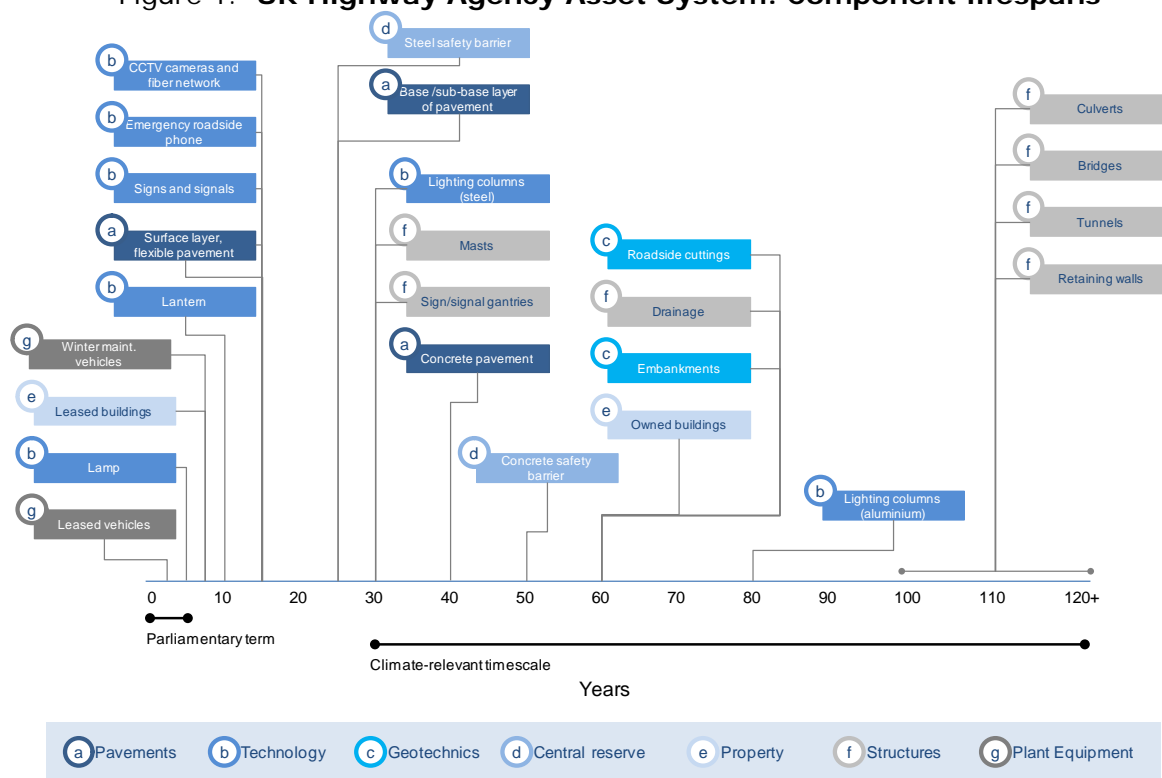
Figure 1: UK Highway Agency Asset System: component lifespans

b CCTV cameras and fiber network
b Emergency roadside phone
b Signs and signals
a Surface layer, flexible pavement
b Lantern
g Winter maint. vehicles
e Leased buildings
b Lamp
g Leased vehicles

d Steel safety barrier
a Base /sub-base layer of pavement
b Lighting columns (steel)
f Masts
f Sign/signal gantries
a Concrete pavement
d Concrete safety barrier

c Roadside cuttings
f Drainage
c Embankments
e Owned buildings

b Lighting columns (aluminium)

f Culverts
f Bridges
f Tunnels
f Retaining walls

0 10 20 30 40 50 60 70 80 90 100 110 120+

Parliamentary term

Climate-relevant timescale

Years

a Pavements b Technology c Geotechnics d Central reserve e Property f Structures g Plant Equipment